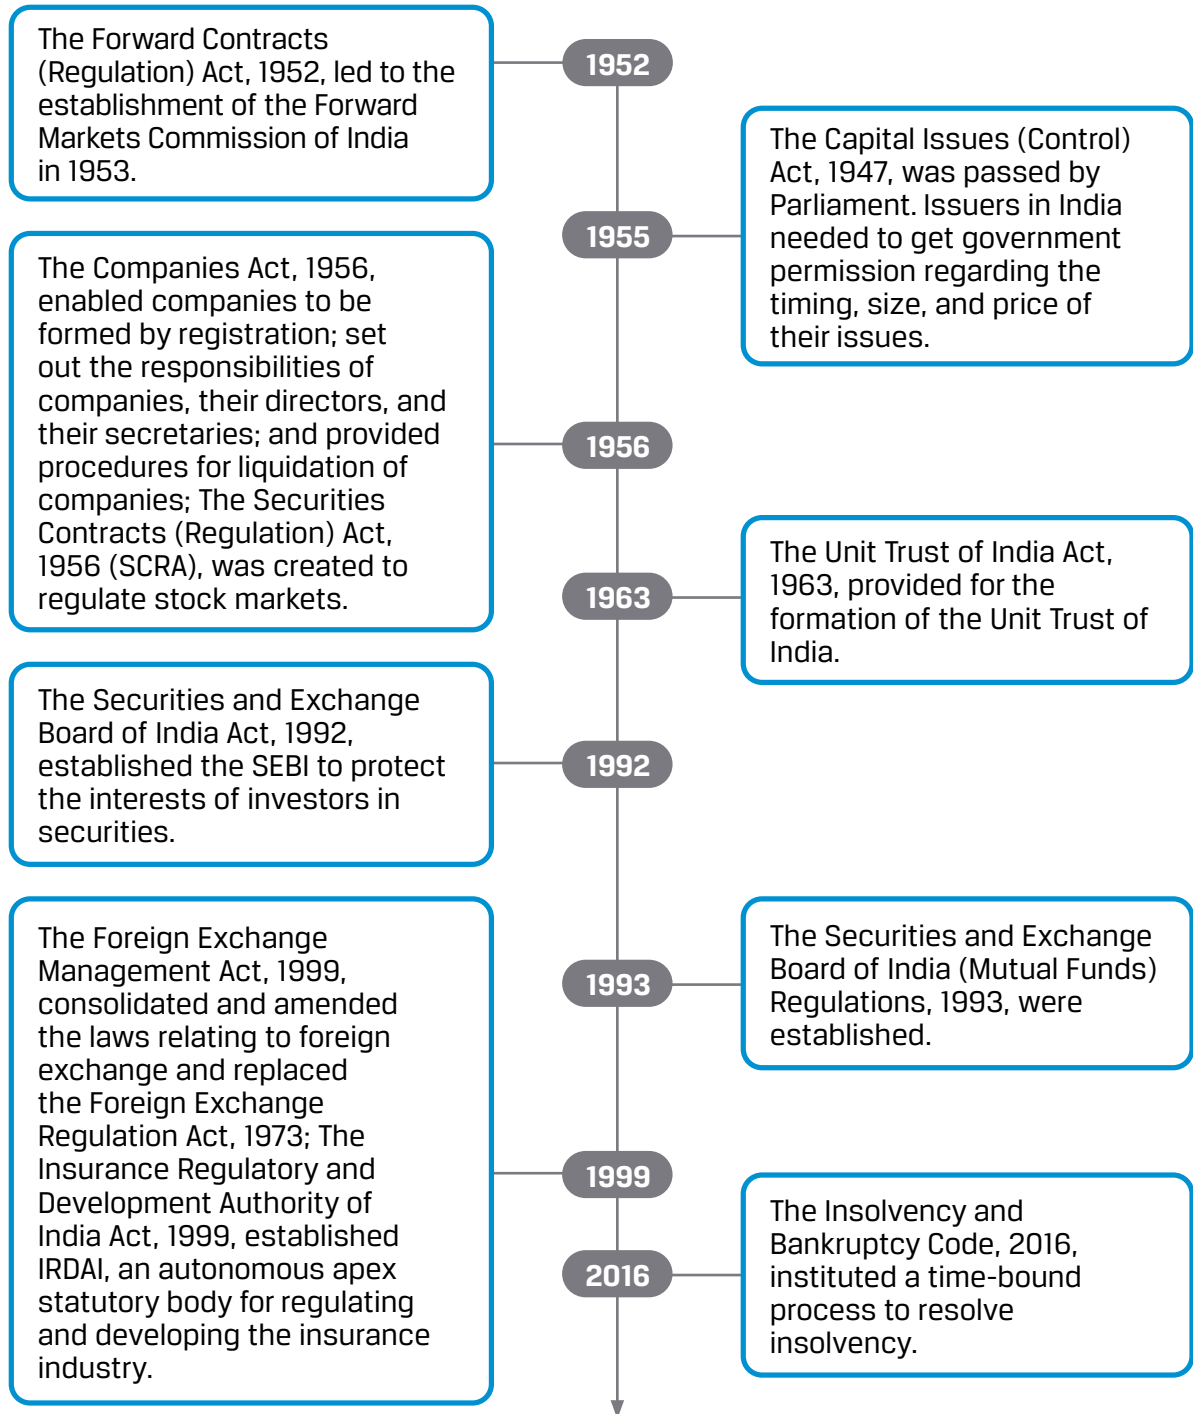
1952

The Forward Contracts (Regulation) Act, 1952, led to the establishment of the Forward Markets Commission of India in 1953.

1955

The Capital Issues (Control) Act, 1947, was passed by Parliament. Issuers in India needed to get government permission regarding the timing, size, and price of their issues.

1956

The Companies Act, 1956, enabled companies to be formed by registration; set out the responsibilities of companies, their directors, and their secretaries; and provided procedures for liquidation of companies; The Securities Contracts (Regulation) Act, 1956 (SCRA), was created to regulate stock markets.

1963

The Unit Trust of India Act, 1963, provided for the formation of the Unit Trust of India.

1992

The Securities and Exchange Board of India Act, 1992, established the SEBI to protect the interests of investors in securities.

1993

The Securities and Exchange Board of India (Mutual Funds) Regulations, 1993, were established.

1999

The Foreign Exchange Management Act, 1999, consolidated and amended the laws relating to foreign exchange and replaced the Foreign Exchange Regulation Act, 1973; The Insurance Regulatory and Development Authority of India Act, 1999, established IRDAI, an autonomous apex statutory body for regulating and developing the insurance industry.

2016

The Insolvency and Bankruptcy Code, 2016, instituted a time-bound process to resolve insolvency.